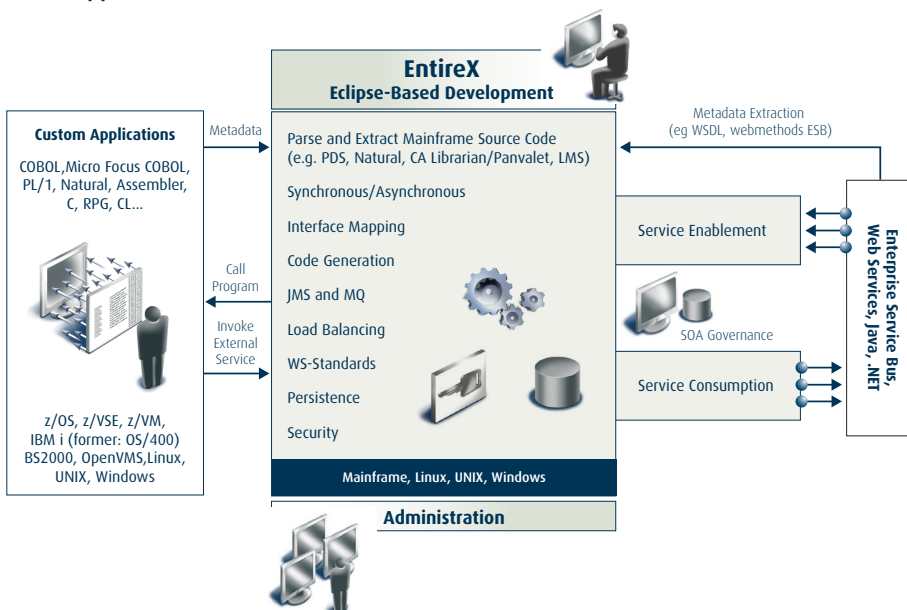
EntireX
Eclipse-Based Development

Custom Applications

COBOL,Micro Focus COBOL, PL/1, Natural, Assembler, C, RPG, CL...

z/OS, z/VSE, z/VM, IBM i (former: OS/400) BS2000, OpenVMS,Linux, UNIX, Windows

Metadata

Call Program

Invoke External Service

Parse and Extract Mainframe Source Code (e.g. PDS, Natural, CA Librarian/Panvalet, LMS)

Synchronous/Asynchronous

Interface Mapping

Code Generation

JMS and MQ

Load Balancing

WS-Standards

Persistence

Security

Mainframe, Linux, UNIX, Windows

Administration

Metadata Extraction
(eg WSDL, webmethods ESB)

Service Enablement

SOA Governance

Service Consumption

Enterprise Service Bus, Web Services, Java, .NET